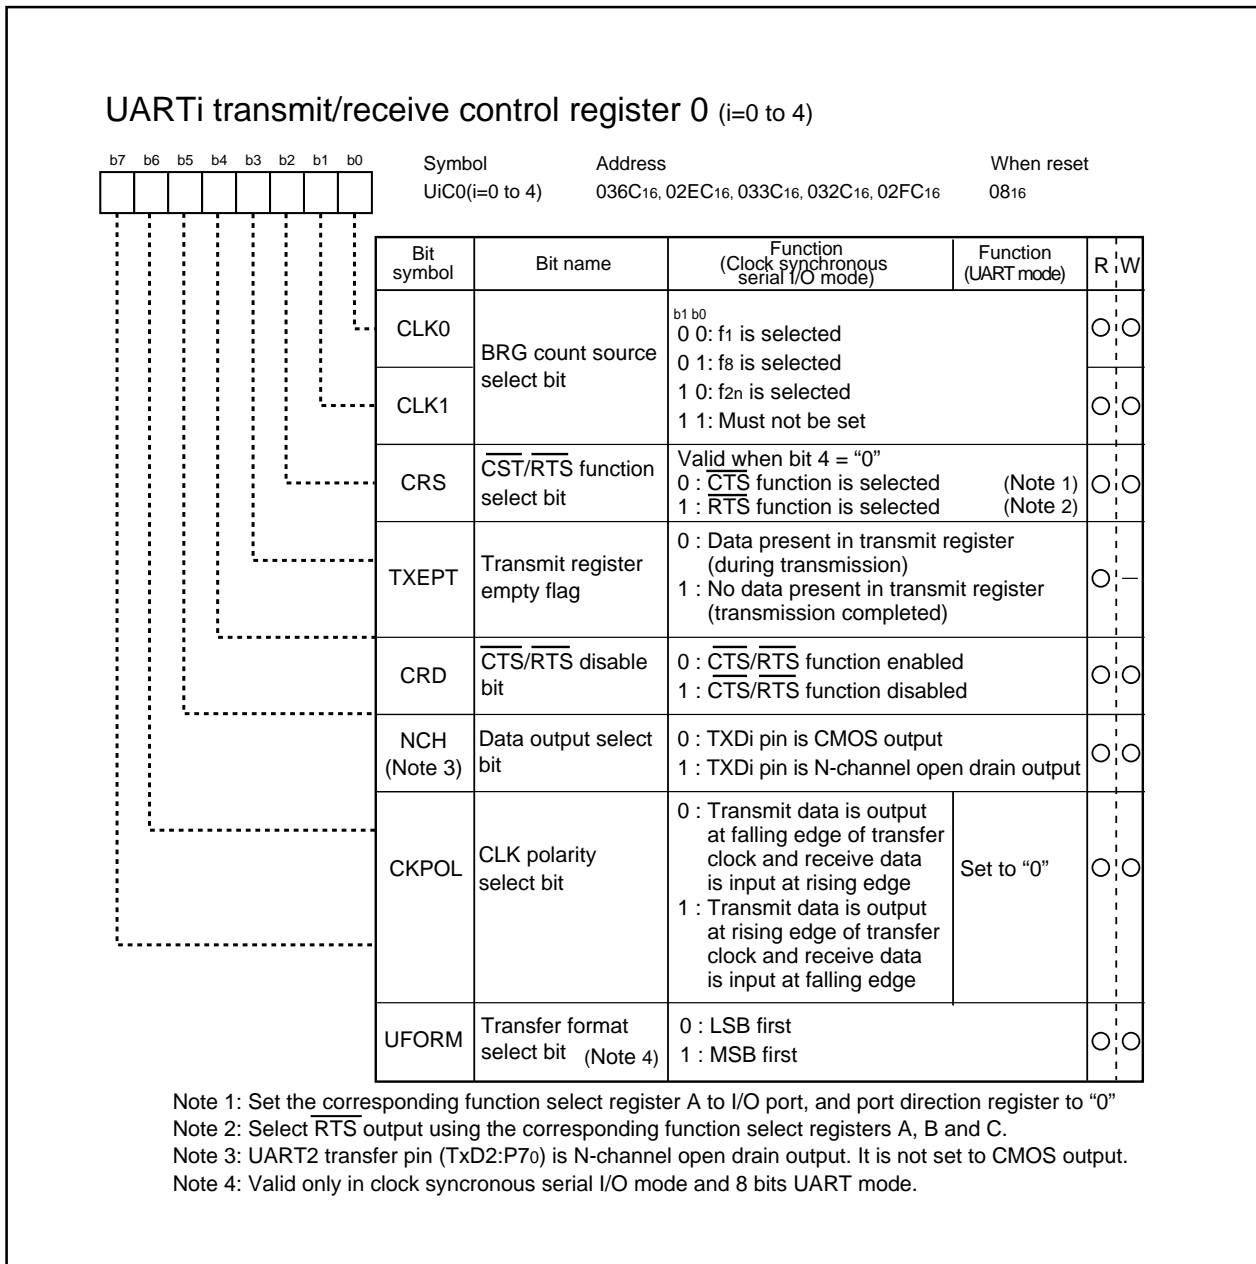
UARTi transmit/receive control register 0 (i=0 to 4)

b7 b6 b5 b4 b3 b2 b1 b0

Symbol UiC0(i=0 to 4)
Address 036C$_{16}$, 02EC$_{16}$, 033C$_{16}$, 032C$_{16}$, 02FC$_{16}$
When reset 08$_{16}$

| Bit symbol | Bit name | Function (Clock synchronous serial I/O mode) | Function (UART mode) | R | W |
|---|---|---|---|---|---|
| CLK0 | BRG count source select bit | b1 b0<br>0 0: f$_1$ is selected<br>0 1: f$_8$ is selected<br>1 0: f$_{2n}$ is selected<br>1 1: Must not be set | | ○ | ○ |
| CLK1 | | | | ○ | ○ |
| CRS | $\overline{CST}$/$\overline{RTS}$ function select bit | Valid when bit 4 = "0"<br>0 : $\overline{CTS}$ function is selected (Note 1)<br>1 : $\overline{RTS}$ function is selected (Note 2) | | ○ | ○ |
| TXEPT | Transmit register empty flag | 0 : Data present in transmit register (during transmission)<br>1 : No data present in transmit register (transmission completed) | | ○ | — |
| CRD | $\overline{CTS}$/$\overline{RTS}$ disable bit | 0 : $\overline{CTS}$/$\overline{RTS}$ function enabled<br>1 : $\overline{CTS}$/$\overline{RTS}$ function disabled | | ○ | ○ |
| NCH (Note 3) | Data output select bit | 0 : TXDi pin is CMOS output<br>1 : TXDi pin is N-channel open drain output | | ○ | ○ |
| CKPOL | CLK polarity select bit | 0 : Transmit data is output at falling edge of transfer clock and receive data is input at rising edge<br>1 : Transmit data is output at rising edge of transfer clock and receive data is input at falling edge | Set to "0" | ○ | ○ |
| UFORM | Transfer format select bit (Note 4) | 0 : LSB first<br>1 : MSB first | | ○ | ○ |

Note 1: Set the corresponding function select register A to I/O port, and port direction register to "0"
Note 2: Select $\overline{RTS}$ output using the corresponding function select registers A, B and C.
Note 3: UART2 transfer pin (TxD2:P7$_0$) is N-channel open drain output. It is not set to CMOS output.
Note 4: Valid only in clock syncronous serial I/O mode and 8 bits UART mode.